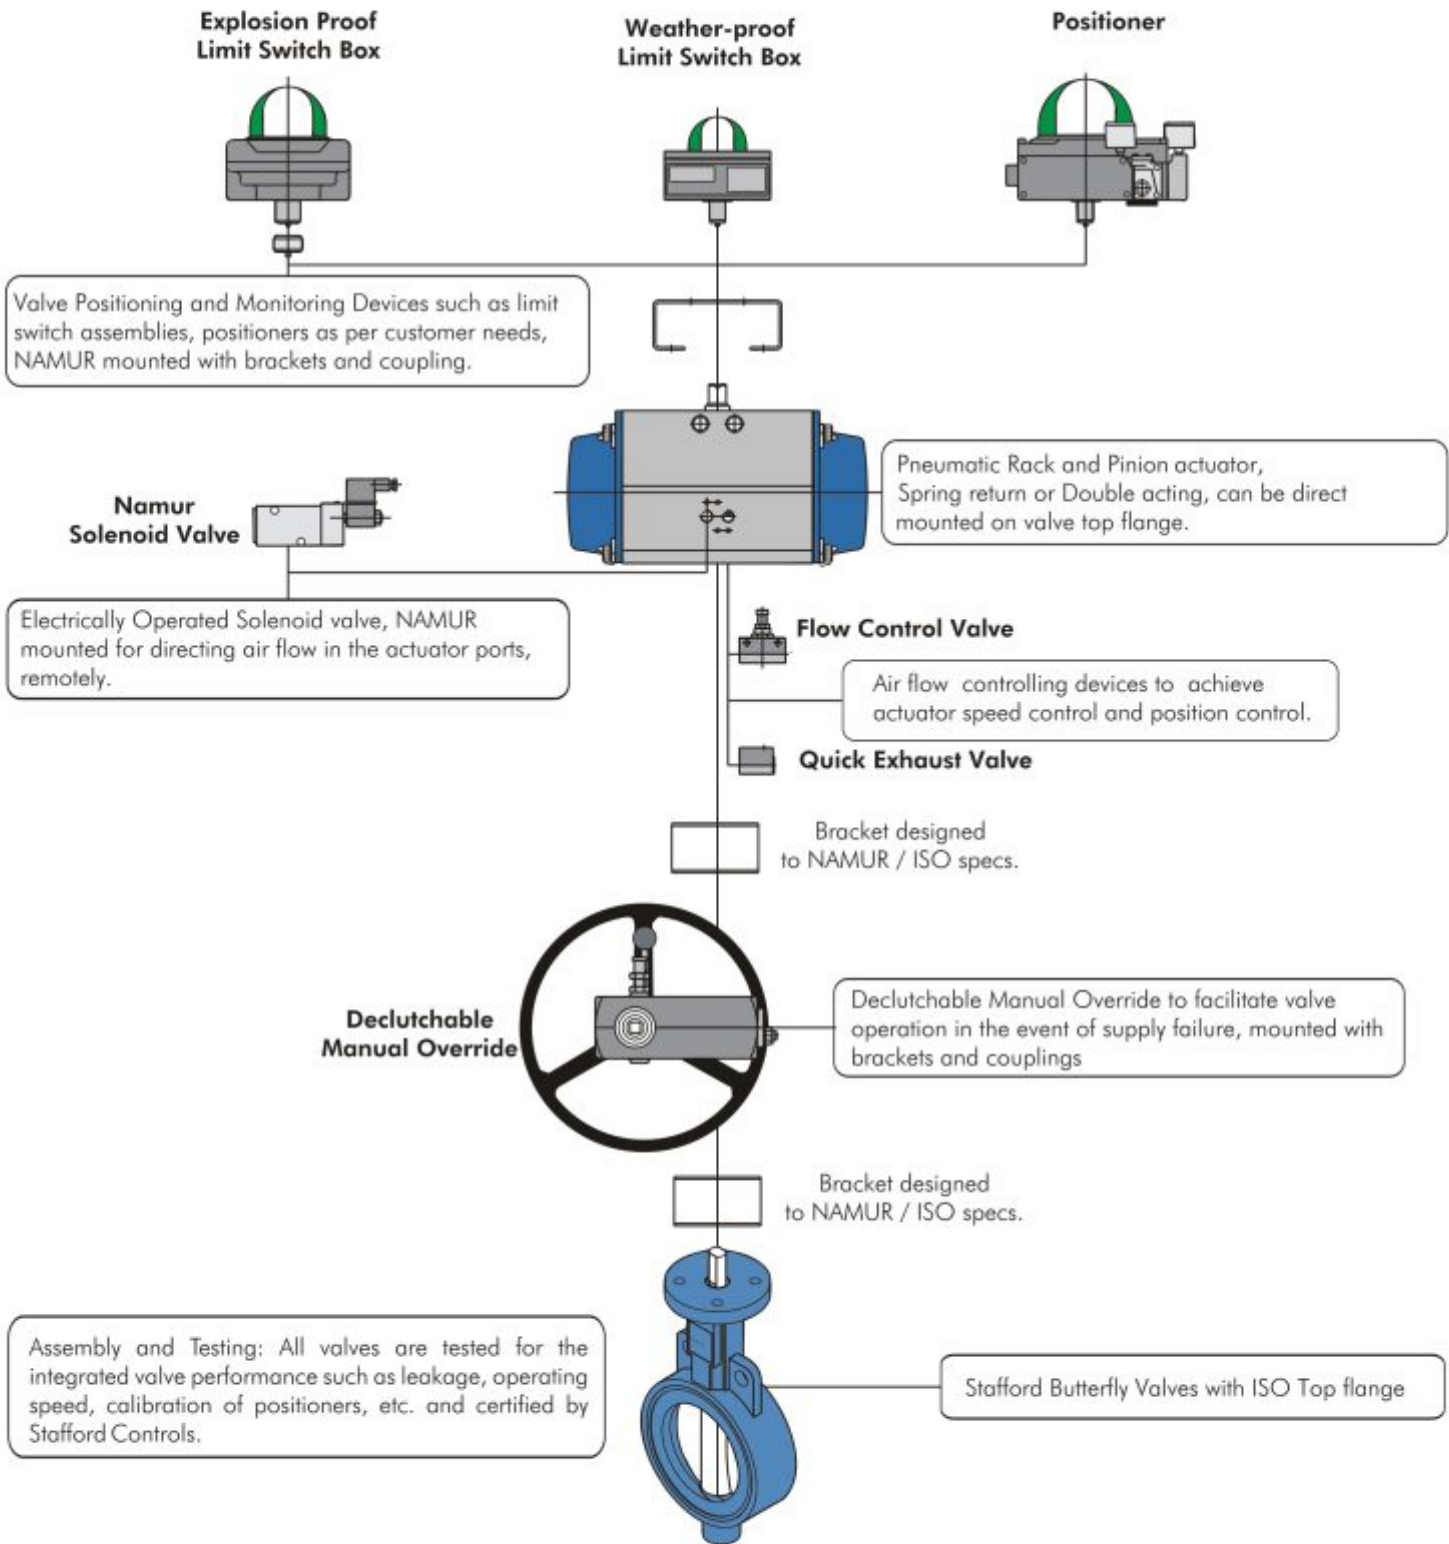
Explosion Proof Limit Switch Box

Weather-proof Limit Switch Box

Positioner

Valve Positioning and Monitoring Devices such as limit switch assemblies, positioners as per customer needs, NAMUR mounted with brackets and coupling.

Namur Solenoid Valve

Pneumatic Rack and Pinion actuator, Spring return or Double acting, can be direct mounted on valve top flange.

Electrically Operated Solenoid valve, NAMUR mounted for directing air flow in the actuator ports, remotely.

Flow Control Valve

Air flow controlling devices to achieve actuator speed control and position control.

Quick Exhaust Valve

Bracket designed to NAMUR / ISO specs.

Declutchable Manual Override

Declutchable Manual Override to facilitate valve operation in the event of supply failure, mounted with brackets and couplings

Bracket designed to NAMUR / ISO specs.

Assembly and Testing: All valves are tested for the integrated valve performance such as leakage, operating speed, calibration of positioners, etc. and certified by Stafford Controls.

Stafford Butterfly Valves with ISO Top flange